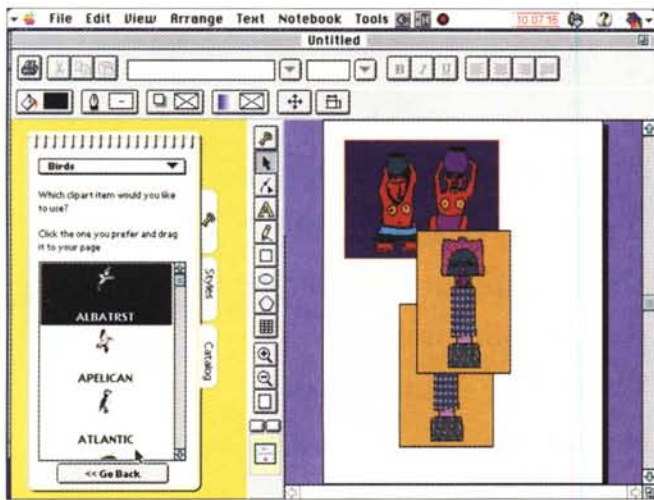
File Edit View Arrange Text Notebook Tools

10:07:16

Untitled

Birds

Which clipart item would you like to use?

Click the one you prefer and drag it to your page

ALBATRST

APELICAN

ATLANTIC

<< Go Back

Styles

Catalog